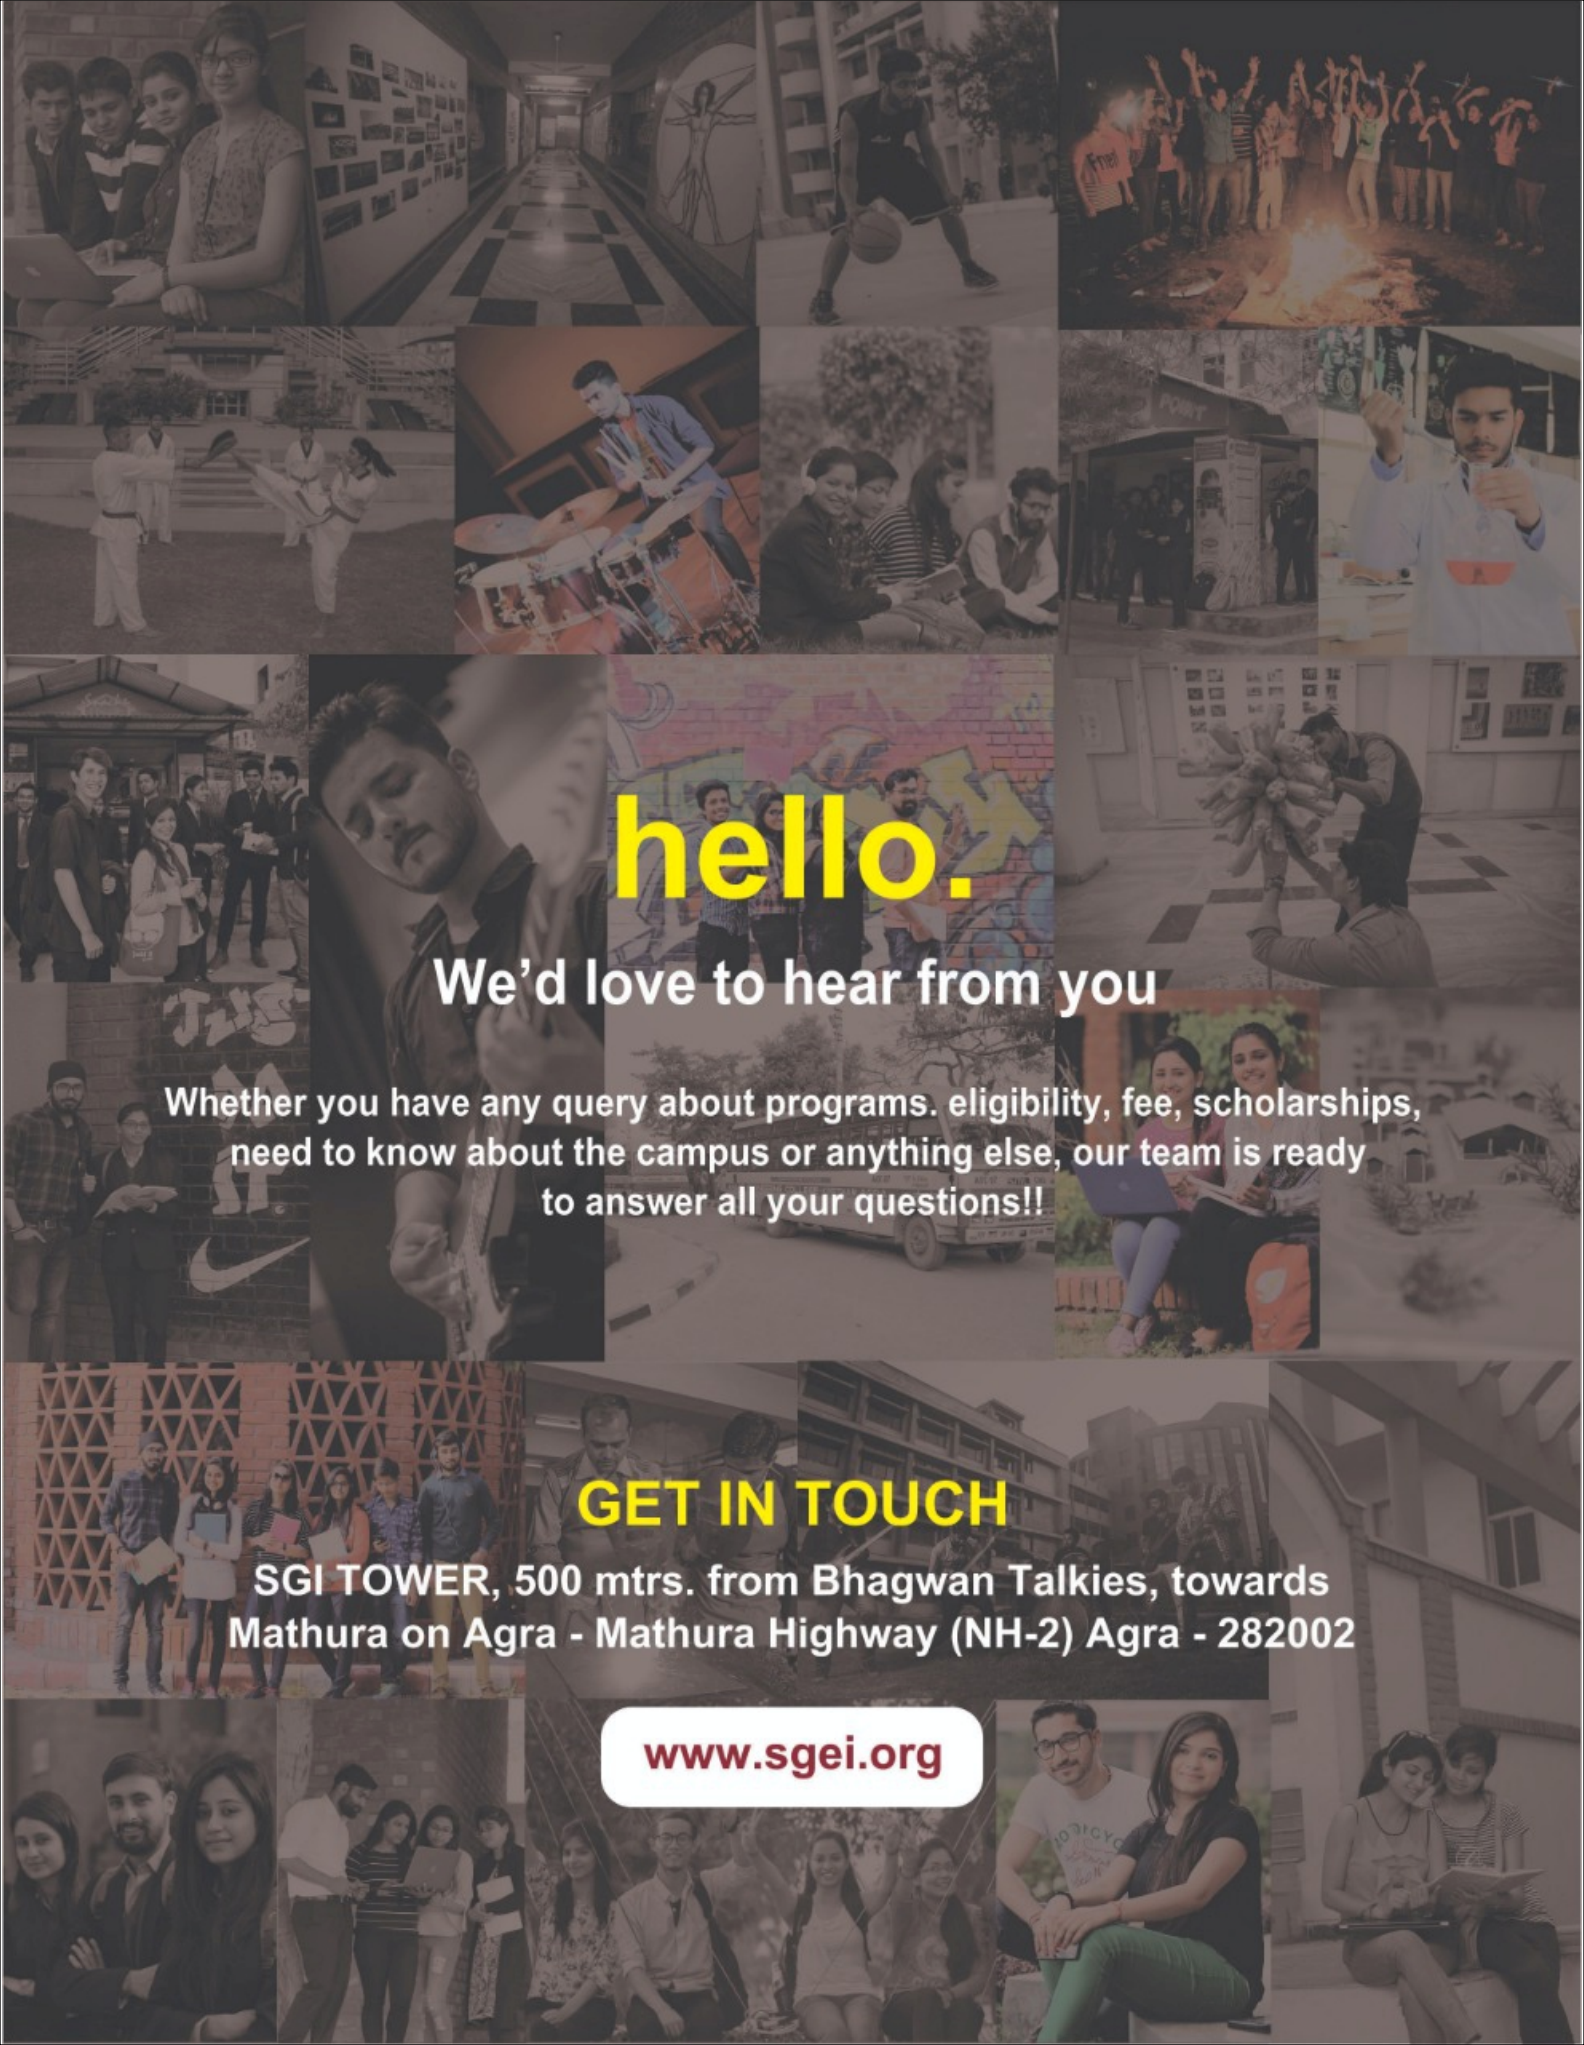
hello.

We'd love to hear from you

Whether you have any query about programs. eligibility, fee, scholarships, need to know about the campus or anything else, our team is ready to answer all your questions!!

GET IN TOUCH

SGI TOWER, 500 mtrs. from Bhagwan Talkies, towards Mathura on Agra - Mathura Highway (NH-2) Agra - 282002

www.sgei.org